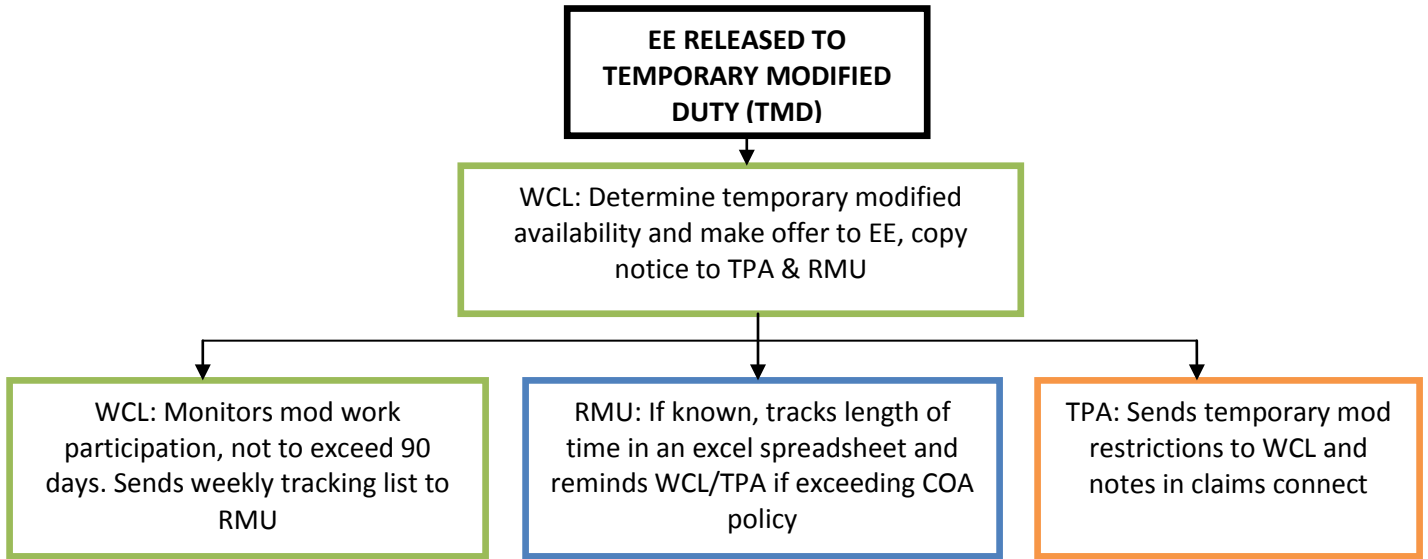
EE RELEASED TO TEMPORARY MODIFIED DUTY (TMD)

WCL: Determine temporary modified availability and make offer to EE, copy notice to TPA & RMU

WCL: Monitors mod work participation, not to exceed 90 days. Sends weekly tracking list to RMU

RMU: If known, tracks length of time in an excel spreadsheet and reminds WCL/TPA if exceeding COA policy

TPA: Sends temporary mod restrictions to WCL and notes in claims connect